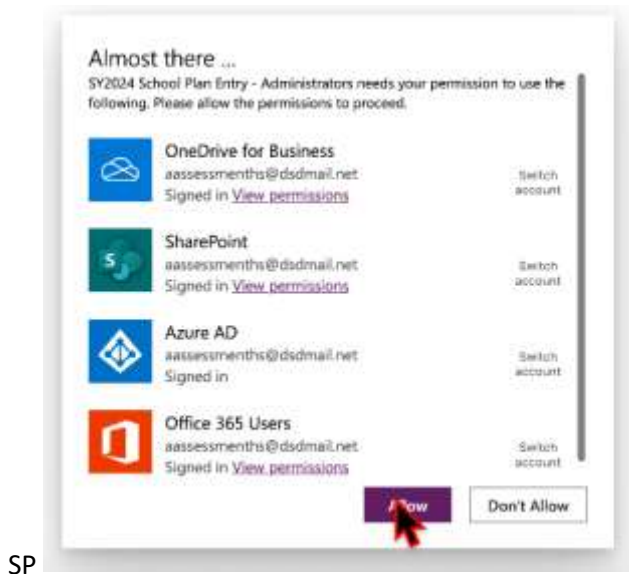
Almost there ...

SY2024 School Plan Entry - Administrators needs your permission to use the following. Please allow the permissions to proceed.

OneDrive for Business
aassessmenths@dsdmail.net
Signed in View permissions
Switch account

SharePoint
aassessmenths@dsdmail.net
Signed in View permissions
Switch account

Azure AD
aassessmenths@dsdmail.net
Signed in
Switch account

Office 365 Users
aassessmenths@dsdmail.net
Signed in View permissions
Switch account

Allow
Don't Allow

SP